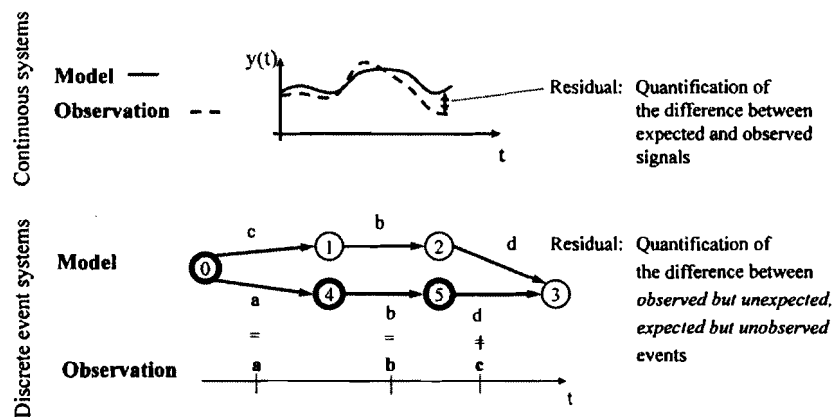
Continuous systems

Model —
Observation - -

y(t)

t

Residual: Quantification of the difference between expected and observed signals

Discrete event systems

Model

c
b
d
a
b
d

0
1
2
3
4
5

=
=
≠

Observation

a
b
c

t

Residual: Quantification of the difference between *observed but unexpected*, *expected but unobserved* events